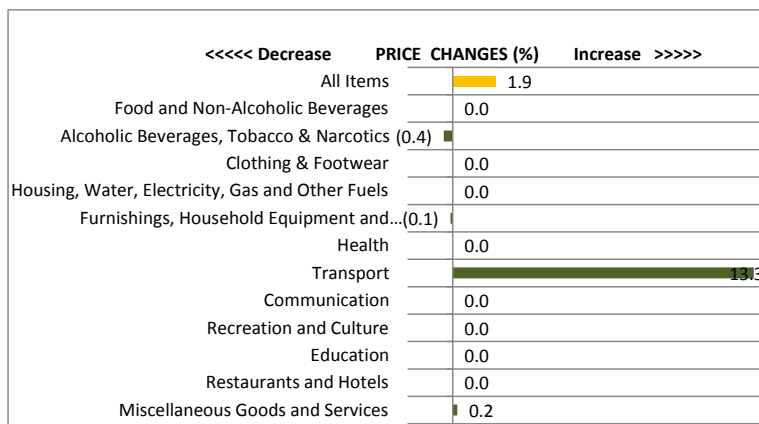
<<<<< Decrease PRICE CHANGES (%) Increase >>>>>

All Items 1.9
Food and Non-Alcoholic Beverages 0.0
Alcoholic Beverages, Tobacco & Narcotics (0.4)
Clothing & Footwear 0.0
Housing, Water, Electricity, Gas and Other Fuels 0.0
Furnishings, Household Equipment and...(0.1)
Health 0.0
Transport 13.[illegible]
Communication 0.0
Recreation and Culture 0.0
Education 0.0
Restaurants and Hotels 0.0
Miscellaneous Goods and Services 0.2